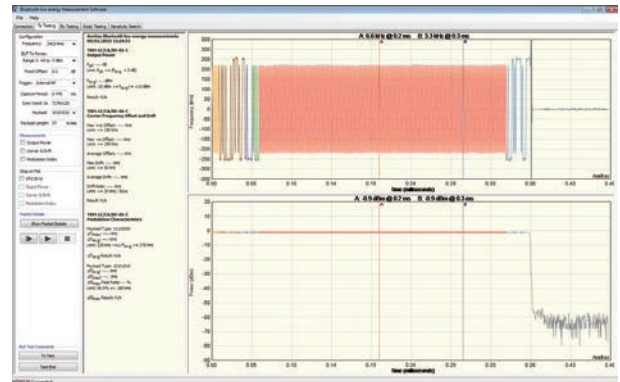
Bluetooth low energy Measurement Software
File Help
Connection | Rx Testing | Rx Testing | Static Testing | Sensitivity Search

Configuration
Frequency 2402 MHz
DUT Tx Power
Range 0 -40 to -5 dBm
Power Offset 0.0 dB
Trigger External RF
Capture Period 0.775 ms
Sync Word 0x 71764129
Payload 10101010
Payload Length 37 bytes

Measurements
Output Power
Carrier ICDrift
Modulation Index

Stop at Fail
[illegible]
Output Power
Carrier ICDrift
Modulation Index

Packet Details
Show Packet Details

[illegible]
Tx Test
Test End

Aeroflex Bluetooth low energy measurements
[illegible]
TRM-LE/CA/BV-01-C
Output Power
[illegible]
Result: N/A

TRM-LE/CA/BV-06-C
Carrier Frequency Offset and Drift
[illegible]
Result: N/A

TRM-LE/CA/BV-05-C
Modulation Characteristics
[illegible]
Result: N/A

A: 0.0 kHz @ 0.2 ms B: 3.3 kHz @ 0.3 ms
Frequency (kHz)
300 250 200 150 100 50 0 -50 -100 -150 -200 -250 -300
0.00 0.05 0.10 0.15 0.20 0.25 0.30 0.35 0.40 0.45
time (milliseconds)
Aeroflex

A: -0.9 dBm @ 0.2 ms B: -0.9 dBm @ 0.3 ms
Power (dBm)
20 10 0 -10 -20 -30 -40 -50 -60 -70 -80
0.00 0.05 0.10 0.15 0.20 0.25 0.30 0.35 0.40 0.45
time (milliseconds)
Aeroflex